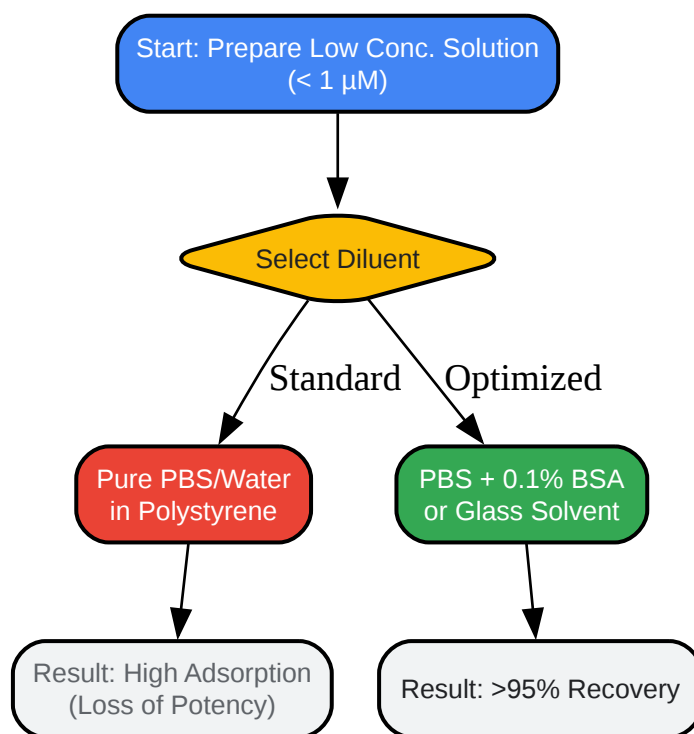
Start: Prepare Low Conc. Solution
(< 1 µM)

Select Diluent

Standard

Optimized

Pure PBS/Water
in Polystyrene

PBS + 0.1% BSA
or Glass Solvent

Result: High Adsorption
(Loss of Potency)

Result: >95% Recovery